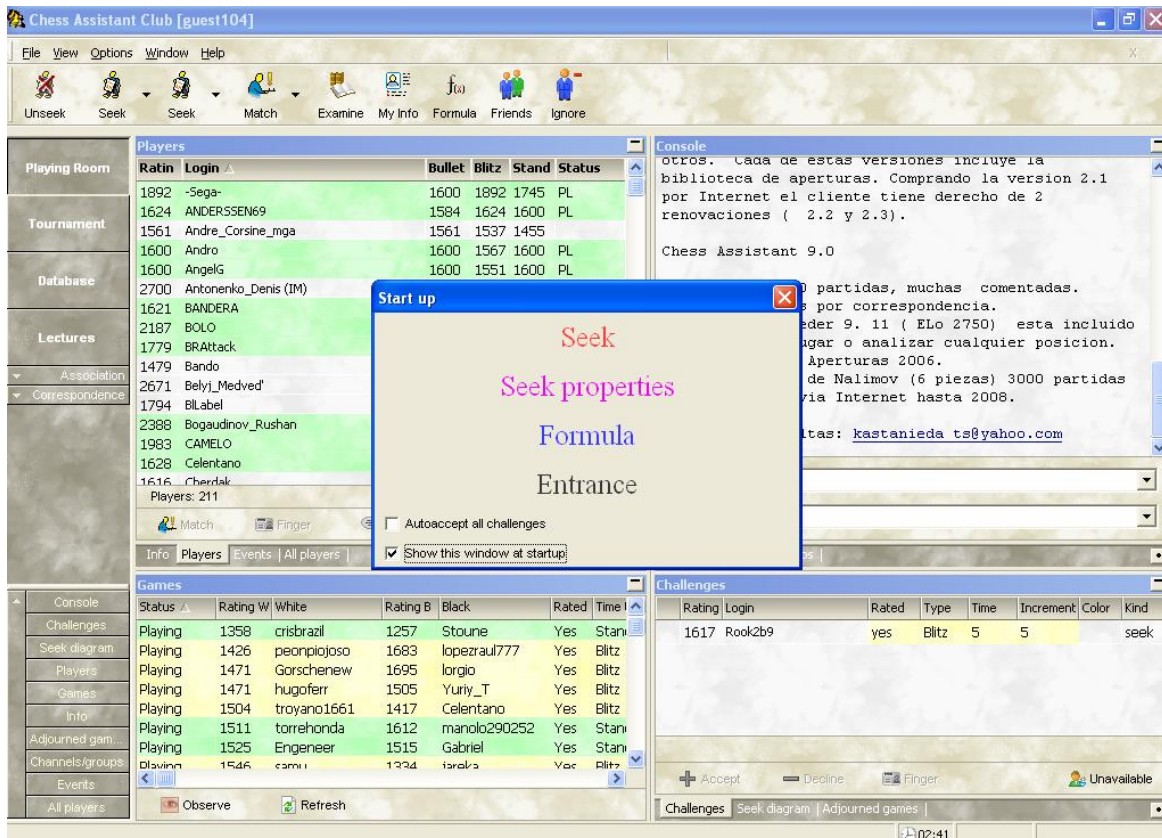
Chess Assistant Club [guest104]

File View Options Window Help

Unseek Seek Seek Match Examine My Info Formula Friends Ignore

Playing Room
Tournament
Database
Lectures
Association
Correspondence

Players

| Ratin | Login | Bullet | Blitz | Stand | Status |
|---|---|---|---|---|---|
| 1892 | -Sega- | 1600 | 1892 | 1745 | PL |
| 1624 | ANDERSSEN69 | 1584 | 1624 | 1600 | PL |
| 1561 | Andre_Corsine_mga | 1561 | 1537 | 1455 | |
| 1600 | Andro | 1600 | 1567 | 1600 | PL |
| 1600 | AngelG | 1600 | 1551 | 1600 | PL |
| 2700 | Antonenko_Denis (IM) | | | | |
| 1621 | BANDERA | | | | |
| 2187 | BOLO | | | | |
| 1779 | BRAttack | | | | |
| 1479 | Bando | | | | |
| 2671 | Belyj_Medved' | | | | |
| 1794 | BlLabel | | | | |
| 2388 | Bogaudinov_Rushan | | | | |
| 1983 | CAMELO | | | | |
| 1628 | Celentano | | | | |
| 1616 | Cherdak | | | | |

Players: 211

Match Finger

Info Players Events | All players |

Console

otros. Cada de estas versiones incluye la biblioteca de aperturas. Comprando la version 2.1 por Internet el cliente tiene derecho de 2 renovaciones ( 2.2 y 2.3).

Chess Assistant 9.0

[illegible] partidas, muchas comentadas.
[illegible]s por correspondencia.
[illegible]eder 9. 11 ( ELo 2750) esta incluido
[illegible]gar o analizar cualquier posicion.
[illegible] Aperturas 2006.
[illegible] de Nalimov (6 piezas) 3000 partidas
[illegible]via Internet hasta 2008.

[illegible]tas: kastanieda ts@yahoo.com

Start up

Seek
Seek properties
Formula
Entrance

Autoaccept all challenges
Show this window at startup

Games

| Status | Rating W | White | Rating B | Black | Rated | Time |
|---|---|---|---|---|---|---|
| Playing | 1358 | crisbrazil | 1257 | Stoune | Yes | Stan |
| Playing | 1426 | peonpiojoso | 1683 | lopezraul777 | Yes | Blitz |
| Playing | 1471 | Gorschenew | 1695 | lorgio | Yes | Blitz |
| Playing | 1471 | hugoferr | 1505 | Yuriy_T | Yes | Blitz |
| Playing | 1504 | troyano1661 | 1417 | Celentano | Yes | Blitz |
| Playing | 1511 | torrehonda | 1612 | manolo290252 | Yes | Stan |
| Playing | 1525 | Engeneer | 1515 | Gabriel | Yes | Stan |
| Playing | 1546 | samu | 1334 | jareka | Yes | Blitz |

Observe Refresh

Console
Challenges
Seek diagram
Players
Games
Info
Adjourned gam...
Channels/groups
Events
All players

Challenges

| Rating | Login | Rated | Type | Time | Increment | Color | Kind |
|---|---|---|---|---|---|---|---|
| 1617 | Rook2b9 | yes | Blitz | 5 | 5 | | seek |

Accept Decline Finger Unavailable

Challenges Seek diagram | Adjourned games |

02:41